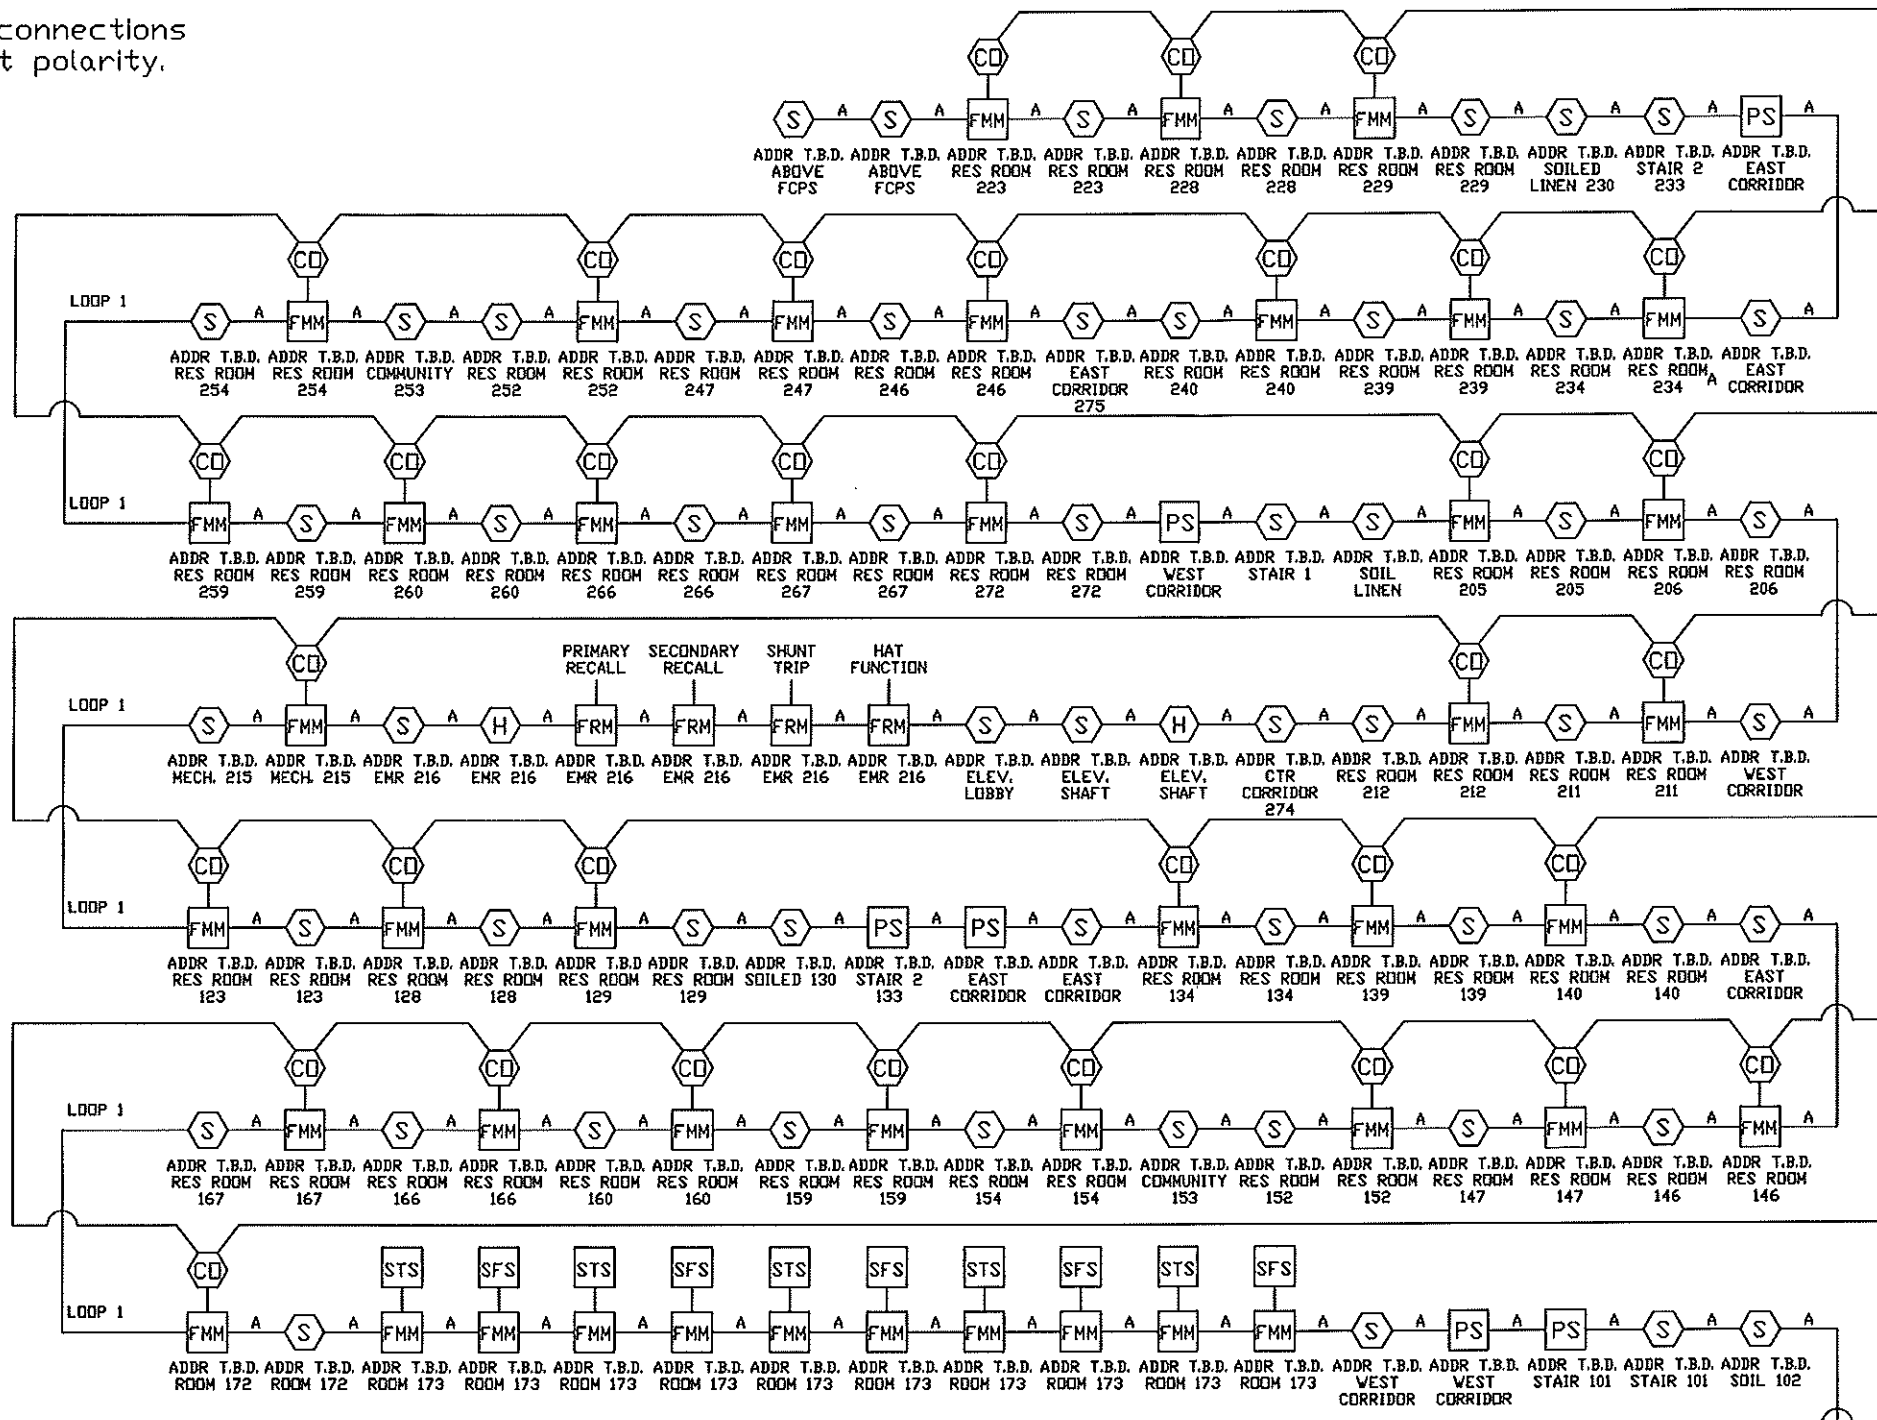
connections
t polarity.

CD CD CD

S A S A FMM A S A FMM A S A FMM A S A S A S A PS A

ADDR T.B.D. ABOVE FCPS
ADDR T.B.D. ABOVE FCPS
ADDR T.B.D. RES ROOM 223
ADDR T.B.D. RES ROOM 223
ADDR T.B.D. RES ROOM 228
ADDR T.B.D. RES ROOM 228
ADDR T.B.D. RES ROOM 229
ADDR T.B.D. RES ROOM 229
ADDR T.B.D. SOILED LINEN 230
ADDR T.B.D. STAIR 2 233
ADDR T.B.D. EAST CORRIDOR

LOOP 1

CD CD CD CD CD CD CD

S A FMM A S A S A FMM A S A FMM A S A FMM A S A S A FMM A S A FMM A S A FMM S A

ADDR T.B.D. RES ROOM 254
ADDR T.B.D. RES ROOM 254
ADDR T.B.D. COMMUNITY 253
ADDR T.B.D. RES ROOM 252
ADDR T.B.D. RES ROOM 252
ADDR T.B.D. RES ROOM 247
ADDR T.B.D. RES ROOM 247
ADDR T.B.D. RES ROOM 246
ADDR T.B.D. RES ROOM 246
ADDR T.B.D. EAST CORRIDOR 275
ADDR T.B.D. RES ROOM 240
ADDR T.B.D. RES ROOM 240
ADDR T.B.D. RES ROOM 239
ADDR T.B.D. RES ROOM 239
ADDR T.B.D. RES ROOM 234
ADDR T.B.D. RES ROOM 234 A
ADDR T.B.D. EAST CORRIDOR

LOOP 1

CD CD CD CD CD CD CD

FMM A S A FMM A S A FMM A S A FMM A S A FMM A S A PS A S A S A FMM A S A FMM A S A

ADDR T.B.D. RES ROOM 259
ADDR T.B.D. RES ROOM 259
ADDR T.B.D. RES ROOM 260
ADDR T.B.D. RES ROOM 260
ADDR T.B.D. RES ROOM 266
ADDR T.B.D. RES ROOM 266
ADDR T.B.D. RES ROOM 267
ADDR T.B.D. RES ROOM 267
ADDR T.B.D. RES ROOM 272
ADDR T.B.D. RES ROOM 272
ADDR T.B.D. WEST CORRIDOR
ADDR T.B.D. STAIR 1
ADDR T.B.D. SOIL LINEN
ADDR T.B.D. RES ROOM 205
ADDR T.B.D. RES ROOM 205
ADDR T.B.D. RES ROOM 206
ADDR T.B.D. RES ROOM 206

LOOP 1

CD
PRIMARY RECALL
SECONDARY RECALL
SHUNT TRIP
HAT FUNCTION
CD CD

S A FMM A S A H A FRM A FRM A FRM A FRM A S A S A H A S A S A FMM A S A FMM A S A

ADDR T.B.D. MECH. 215
ADDR T.B.D. MECH. 215
ADDR T.B.D. EMR 216
ADDR T.B.D. EMR 216
ADDR T.B.D. EMR 216
ADDR T.B.D. EMR 216
ADDR T.B.D. EMR 216
ADDR T.B.D. EMR 216
ADDR T.B.D. ELEV. LOBBY
ADDR T.B.D. ELEV. SHAFT
ADDR T.B.D. ELEV. SHAFT
ADDR T.B.D. CTR CORRIDOR 274
ADDR T.B.D. RES ROOM 212
ADDR T.B.D. RES ROOM 212
ADDR T.B.D. RES ROOM 211
ADDR T.B.D. RES ROOM 211
ADDR T.B.D. WEST CORRIDOR

LOOP 1

CD CD CD CD CD CD

FMM A S A FMM A S A FMM A S A S A PS A PS A S A FMM A S A FMM A S A FMM A S A S A

ADDR T.B.D. RES ROOM 123
ADDR T.B.D. RES ROOM 123
ADDR T.B.D. RES ROOM 128
ADDR T.B.D. RES ROOM 128
ADDR T.B.D. RES ROOM 129
ADDR T.B.D. RES ROOM 129
ADDR T.B.D. SOILED 130
ADDR T.B.D. STAIR 2 133
ADDR T.B.D. EAST CORRIDOR
ADDR T.B.D. EAST CORRIDOR
ADDR T.B.D. RES ROOM 134
ADDR T.B.D. RES ROOM 134
ADDR T.B.D. RES ROOM 139
ADDR T.B.D. RES ROOM 139
ADDR T.B.D. RES ROOM 140
ADDR T.B.D. RES ROOM 140
ADDR T.B.D. EAST CORRIDOR

LOOP 1

CD CD CD CD CD CD CD CD

S A FMM A S A FMM A S A FMM A S A FMM A S A FMM A S A S A FMM A S A FMM A S A FMM A

ADDR T.B.D. RES ROOM 167
ADDR T.B.D. RES ROOM 167
ADDR T.B.D. RES ROOM 166
ADDR T.B.D. RES ROOM 166
ADDR T.B.D. RES ROOM 160
ADDR T.B.D. RES ROOM 160
ADDR T.B.D. RES ROOM 159
ADDR T.B.D. RES ROOM 159
ADDR T.B.D. RES ROOM 154
ADDR T.B.D. RES ROOM 154
ADDR T.B.D. COMMUNITY 153
ADDR T.B.D. RES ROOM 152
ADDR T.B.D. RES ROOM 152
ADDR T.B.D. RES ROOM 147
ADDR T.B.D. RES ROOM 147
ADDR T.B.D. RES ROOM 146
ADDR T.B.D. RES ROOM 146

LOOP 1

CD STS SFS STS SFS STS SFS STS SFS STS SFS

FMM A S A FMM A FMM A FMM A FMM A FMM A FMM A FMM A FMM A FMM A FMM A S A PS A PS A S A S A

ADDR T.B.D. ROOM 172
ADDR T.B.D. ROOM 172
ADDR T.B.D. ROOM 173
ADDR T.B.D. ROOM 173
ADDR T.B.D. ROOM 173
ADDR T.B.D. ROOM 173
ADDR T.B.D. ROOM 173
ADDR T.B.D. ROOM 173
ADDR T.B.D. ROOM 173
ADDR T.B.D. ROOM 173
ADDR T.B.D. ROOM 173
ADDR T.B.D. ROOM 173
ADDR T.B.D. WEST CORRIDOR
ADDR T.B.D. WEST CORRIDOR
ADDR T.B.D. STAIR 101
ADDR T.B.D. STAIR 101
ADDR T.B.D. SOIL 102